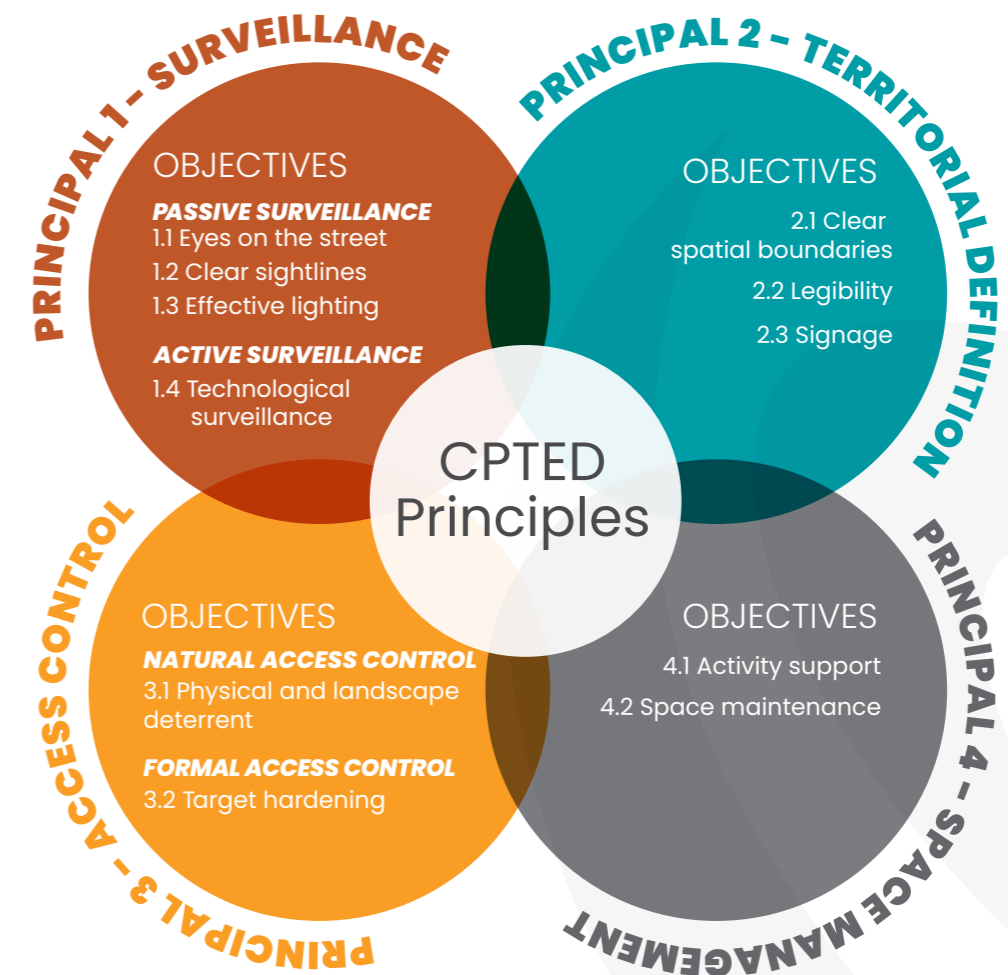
PRINCIPAL 1 – SURVEILLANCE

OBJECTIVES
PASSIVE SURVEILLANCE
1.1 Eyes on the street
1.2 Clear sightlines
1.3 Effective lighting
ACTIVE SURVEILLANCE
1.4 Technological surveillance

PRINCIPAL 2 – TERRITORIAL DEFINITION

OBJECTIVES
2.1 Clear spatial boundaries
2.2 Legibility
2.3 Signage

CPTED Principles

PRINCIPAL 3 – ACCESS CONTROL

OBJECTIVES
NATURAL ACCESS CONTROL
3.1 Physical and landscape deterrent
FORMAL ACCESS CONTROL
3.2 Target hardening

PRINCIPAL 4 – SPACE MANAGEMENT

OBJECTIVES
4.1 Activity support
4.2 Space maintenance